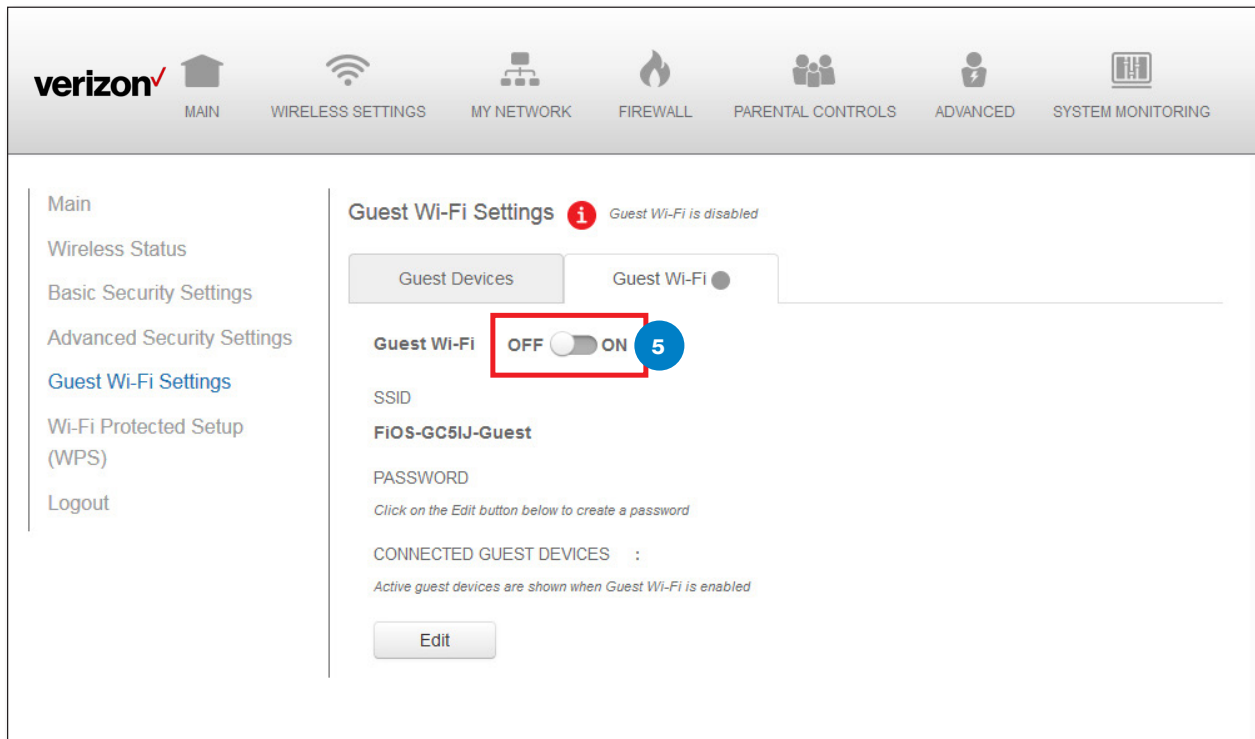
verizon✓

MAIN WIRELESS SETTINGS MY NETWORK FIREWALL PARENTAL CONTROLS ADVANCED SYSTEM MONITORING

Main
Wireless Status
Basic Security Settings
Advanced Security Settings
Guest Wi-Fi Settings
Wi-Fi Protected Setup (WPS)
Logout

Guest Wi-Fi Settings
Guest Wi-Fi is disabled

Guest Devices | Guest Wi-Fi

Guest Wi-Fi OFF ON 5

SSID
FiOS-GC5IJ-Guest

PASSWORD
Click on the Edit button below to create a password

CONNECTED GUEST DEVICES :
Active guest devices are shown when Guest Wi-Fi is enabled

Edit